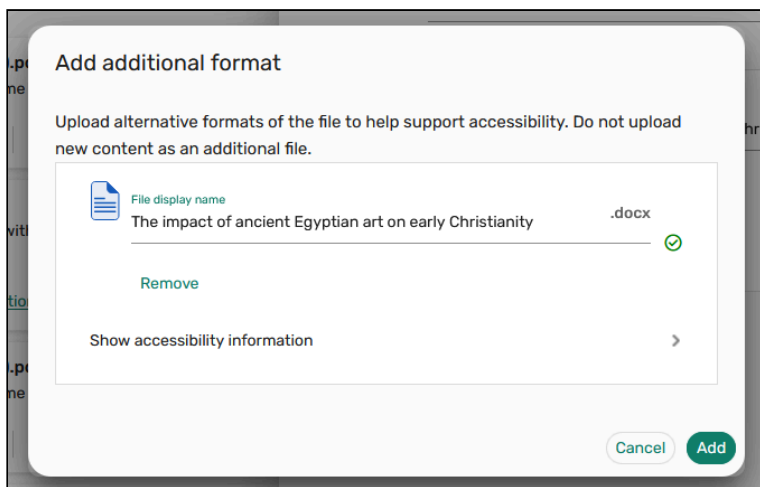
Add additional format

Upload alternative formats of the file to help support accessibility. Do not upload new content as an additional file.

File display name
The impact of ancient Egyptian art on early Christianity
.docx

Remove

Show accessibility information

Cancel
Add